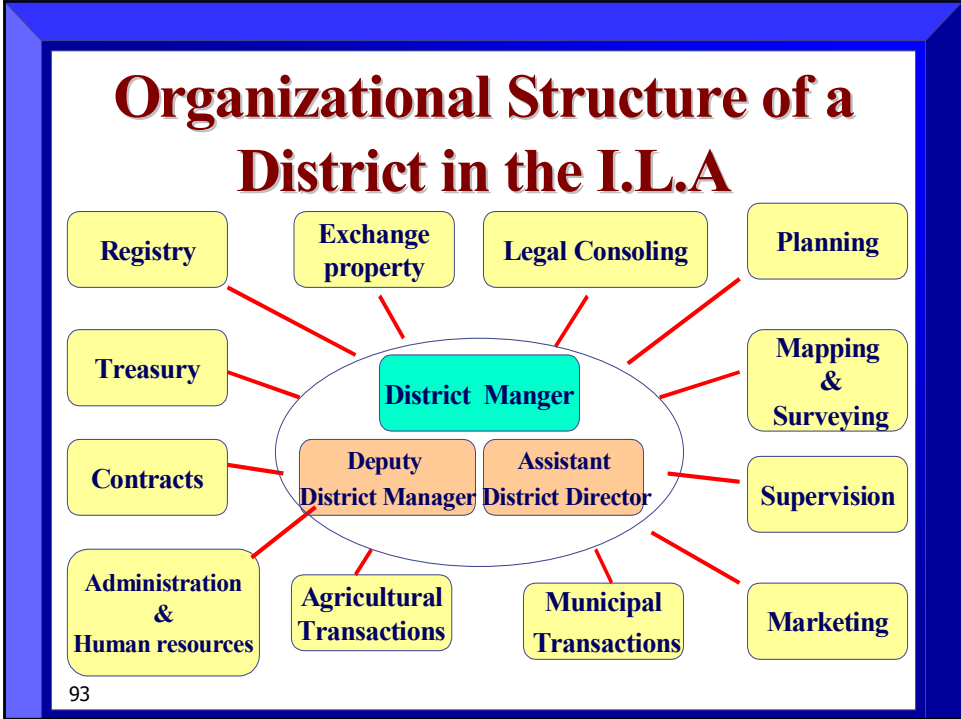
Organizational Structure of a District in the I.L.A

Registry

Exchange property

Legal Consoling

Planning

Treasury

District Manger

Mapping & Surveying

Contracts

Deputy District Manager

Assistant District Director

Supervision

Administration & Human resources

Agricultural Transactions

Municipal Transactions

Marketing

93